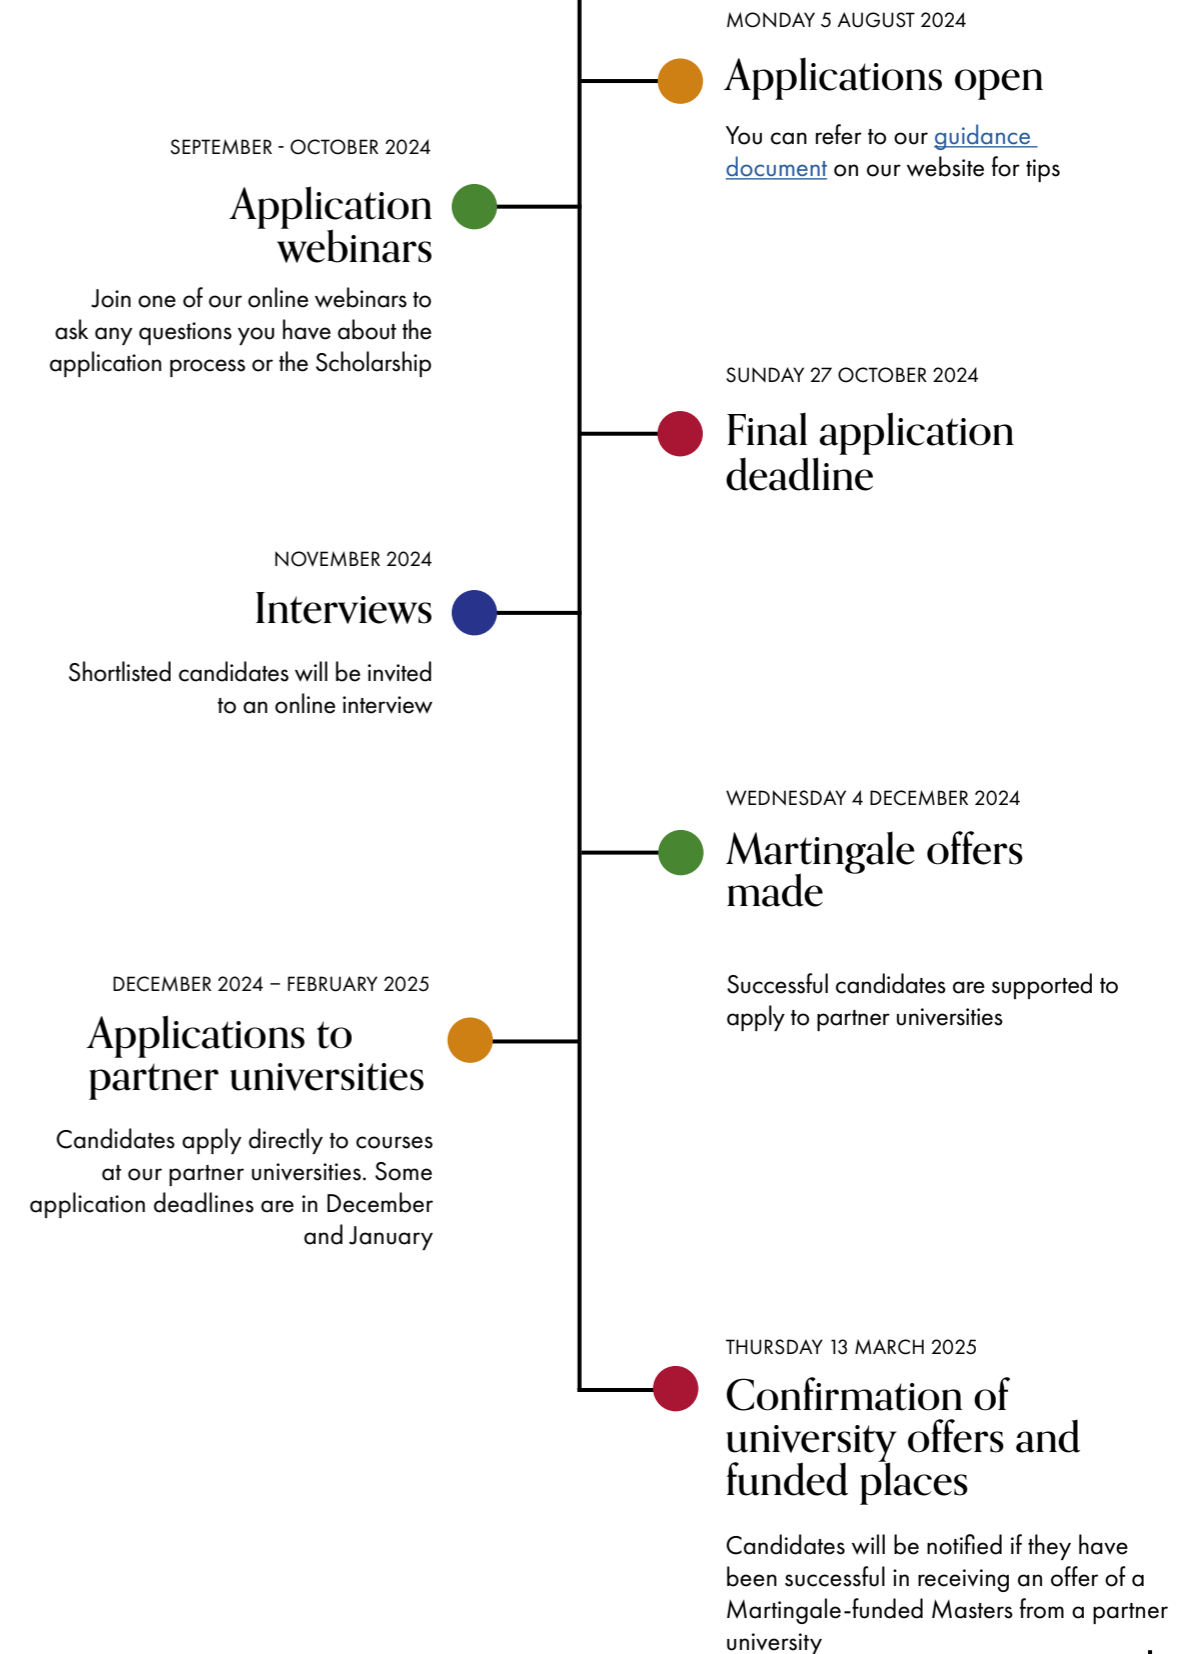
MONDAY 5 AUGUST 2024

Applications open

You can refer to our guidance document on our website for tips

SEPTEMBER - OCTOBER 2024

Application webinars

Join one of our online webinars to ask any questions you have about the application process or the Scholarship

SUNDAY 27 OCTOBER 2024

Final application deadline

NOVEMBER 2024

Interviews

Shortlisted candidates will be invited to an online interview

WEDNESDAY 4 DECEMBER 2024

Martingale offers made

Successful candidates are supported to apply to partner universities

DECEMBER 2024 – FEBRUARY 2025

Applications to partner universities

Candidates apply directly to courses at our partner universities. Some application deadlines are in December and January

THURSDAY 13 MARCH 2025

Confirmation of university offers and funded places

Candidates will be notified if they have been successful in receiving an offer of a Martingale-funded Masters from a partner university